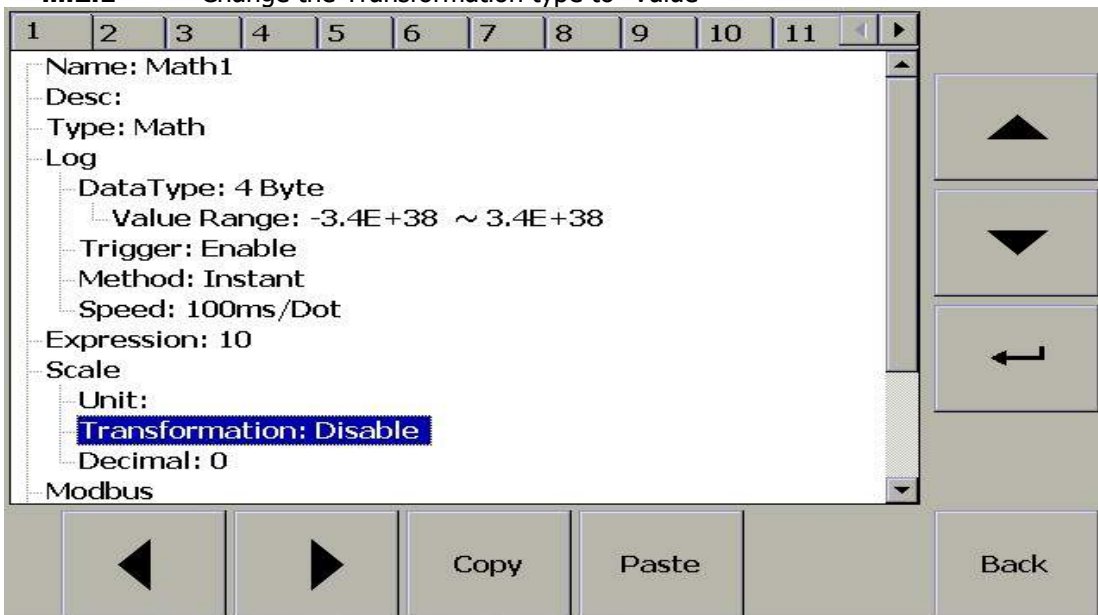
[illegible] Change the Transformation type to "Value"

| 1 | 2 | 3 | 4 | 5 | 6 | 7 | 8 | 9 | 10 | 11 |
|---|---|---|---|---|---|---|---|---|---|---|

Name: Math1
Desc:
Type: Math
Log
DataType: 4 Byte
Value Range: -3.4E+38 ~ 3.4E+38
Trigger: Enable
Method: Instant
Speed: 100ms/Dot
Expression: 10
Scale
Unit:
Transformation: Disable
Decimal: 0
Modbus

Copy
Paste
Back